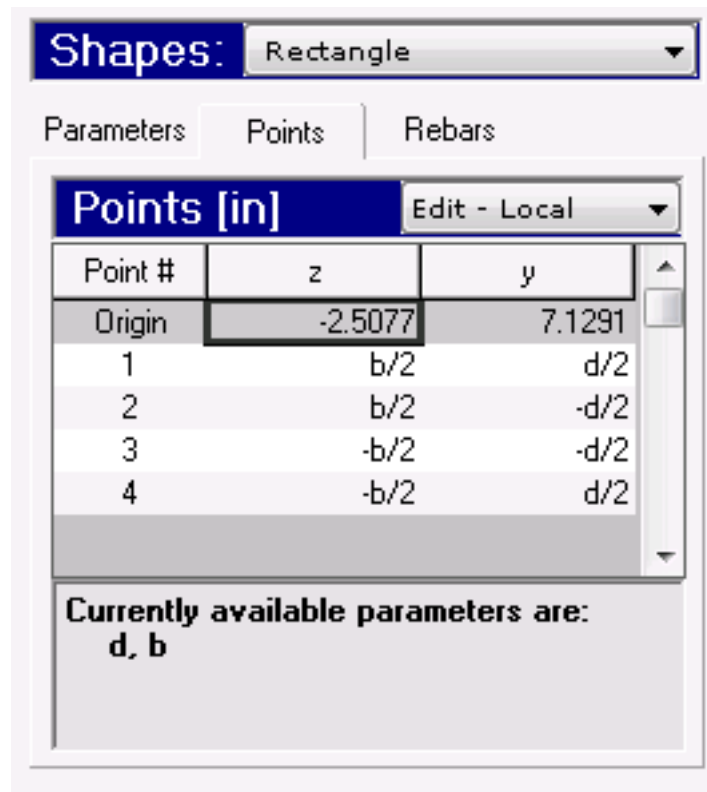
Shapes: Rectangle

Parameters Points Rebars

Points [in] Edit - Local

| Point # | z | y |
|---|---|---|
| Origin | -2.5077 | 7.1291 |
| 1 | b/2 | d/2 |
| 2 | b/2 | -d/2 |
| 3 | -b/2 | -d/2 |
| 4 | -b/2 | d/2 |

Currently available parameters are:
d, b